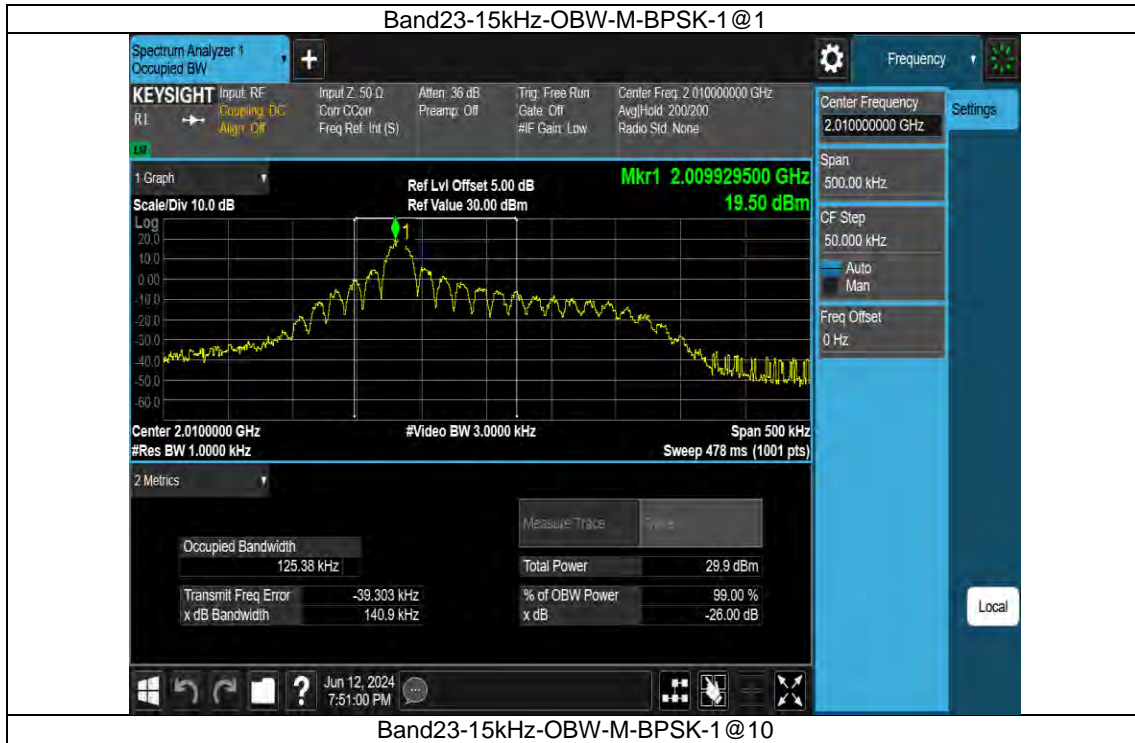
Band23-15kHz-OBW-M-BPSK-1@1

Spectrum Analyzer 1
Occupied BW

Frequency

KEYSIGHT Input: RF
Coupling: DC
Align: Off
RL

Input Z: 50 Ω
Corr CCorr
Freq Ref: Int (S)

Atten: 36 dB
Preamp: Off

Trig: Free Run
Gate: Off
#IF Gain: Low

Center Freq: 2.010000000 GHz
Avg|Hold: 200/200
Radio Std: None

Center Frequency
2.010000000 GHz

Settings

1 Graph

Ref Lvl Offset 5.00 dB
Ref Value 30.00 dBm

Mkr1 2.009929500 GHz
19.50 dBm

Scale/Div 10.0 dB
Log
20.0
10.0
0.00
-10.0
-20.0
-30.0
-40.0
-50.0
-60.0

Span
500.00 kHz

CF Step
50.000 kHz
Auto
Man

Freq Offset
0 Hz

Center 2.0100000 GHz
#Res BW 1.0000 kHz
#Video BW 3.0000 kHz
Span 500 kHz
Sweep 478 ms (1001 pts)

2 Metrics

Measure Trace
Trace

Occupied Bandwidth
125.38 kHz

Total Power 29.9 dBm

Transmit Freq Error -39.303 kHz
x dB Bandwidth 140.9 kHz

% of OBW Power 99.00 %
x dB -26.00 dB

Local

Jun 12, 2024
7:51:00 PM

Band23-15kHz-OBW-M-BPSK-1@10